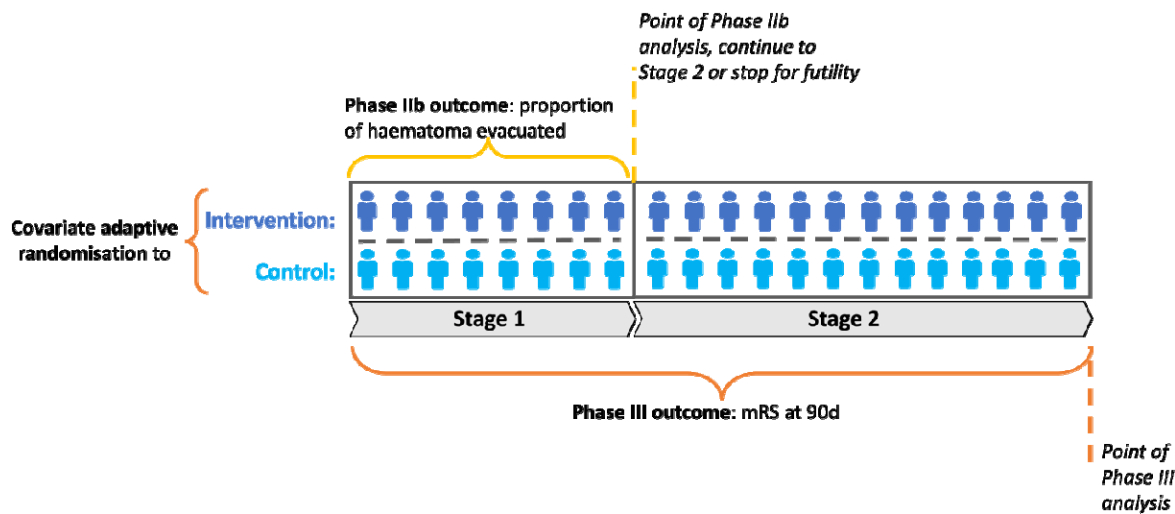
Point of Phase IIb analysis, continue to Stage 2 or stop for futility

Phase IIb outcome: proportion of haematoma evacuated

Covariate adaptive randomisation to

Intervention:

Control:

Stage 1

Stage 2

Phase III outcome: mRS at 90d

Point of Phase III analysis